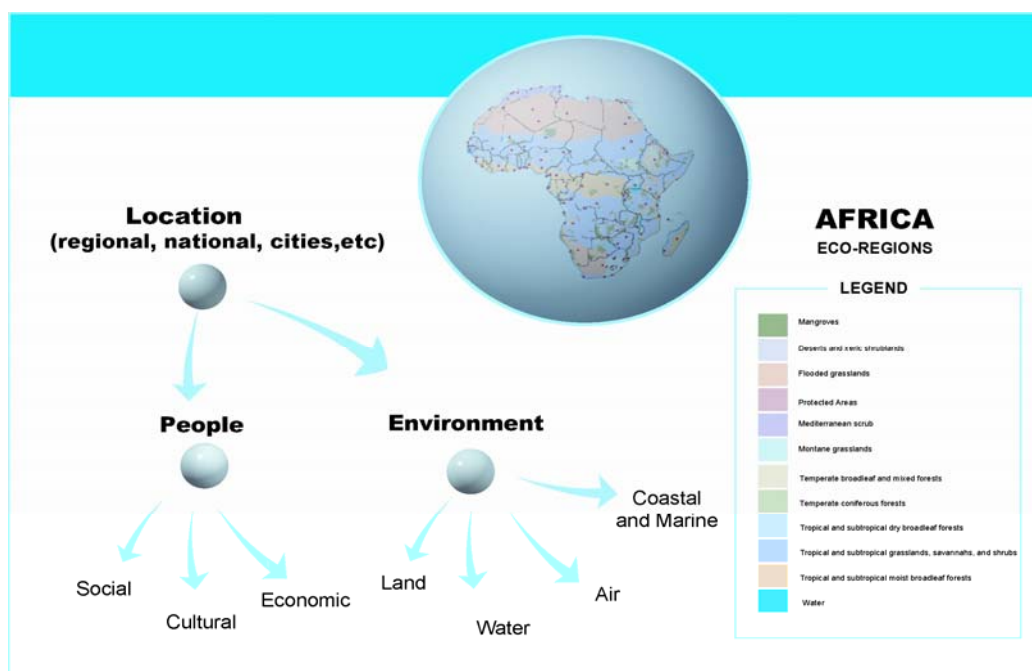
Location
(regional, national, cities,etc)

People

Environment

Social

Cultural

Economic

Land

Water

Air

Coastal and Marine

AFRICA
ECO-REGIONS

LEGEND

Mangroves

Deserts and xeric shrublands

Flooded grasslands

Protected Areas

Mediterranean scrub

Montane grasslands

Temperate broadleaf and mixed forests

Temperate coniferous forests

Tropical and subtropical dry broadleaf forests

Tropical and subtropical grasslands, savannahs, and shrubs

Tropical and subtropical moist broadleaf forests

Water